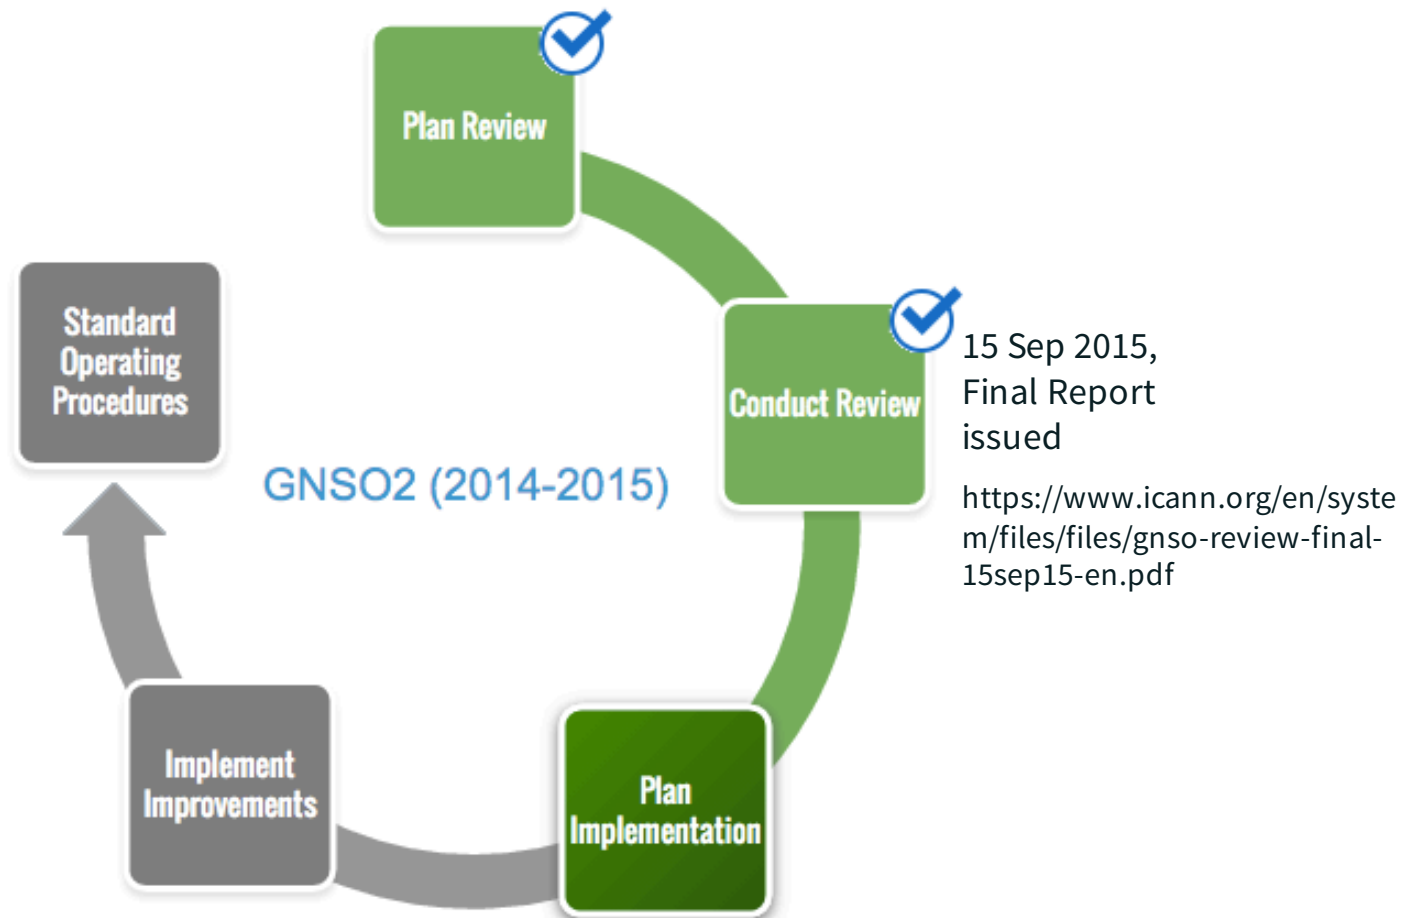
Plan Review

Conduct Review

15 Sep 2015, Final Report issued

https://www.icann.org/en/system/files/files/gnso-review-final-15sep15-en.pdf

Plan Implementation

Implement Improvements

Standard Operating Procedures

GNSO2 (2014-2015)